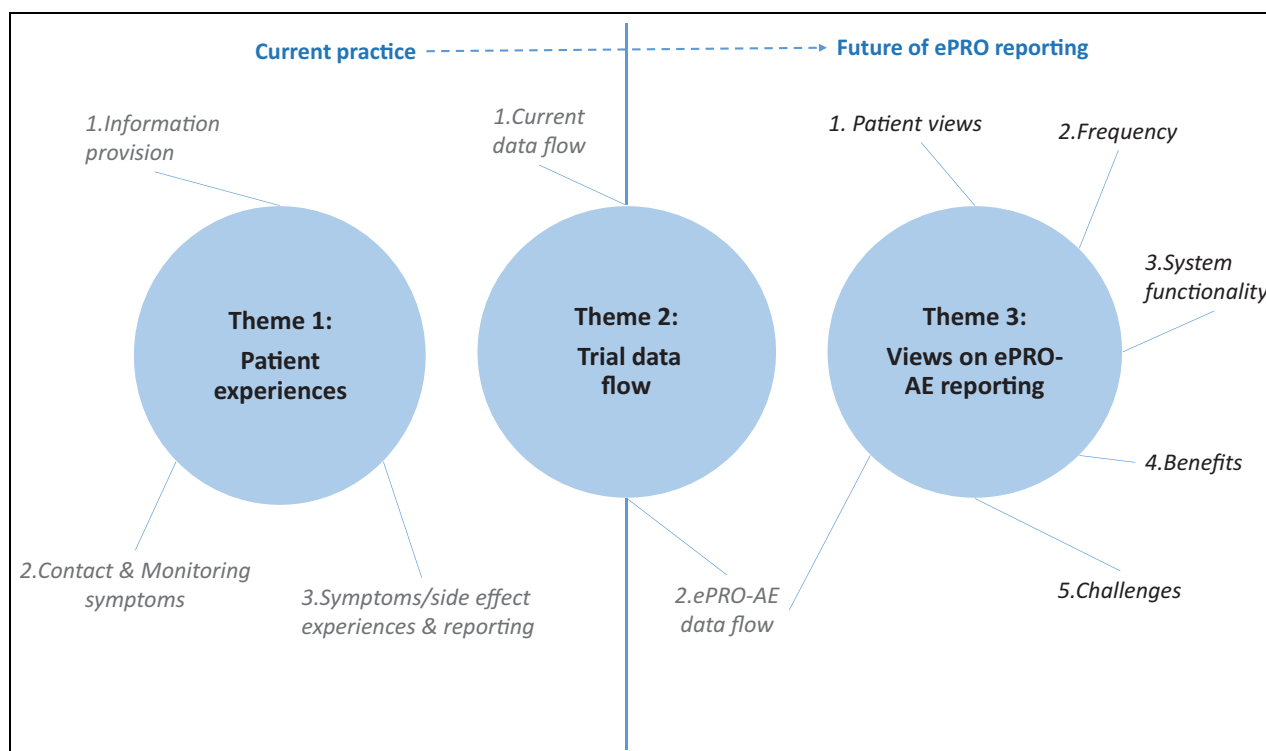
Current practice

Future of ePRO reporting

1.Information provision

Theme 1: Patient experiences

2.Contact & Monitoring symptoms

3.Symptoms/side effect experiences & reporting

1.Current data flow

Theme 2: Trial data flow

2.ePRO-AE data flow

1. Patient views

2.Frequency

3.System functionality

Theme 3: Views on ePRO-AE reporting

4.Benefits

5.Challenges